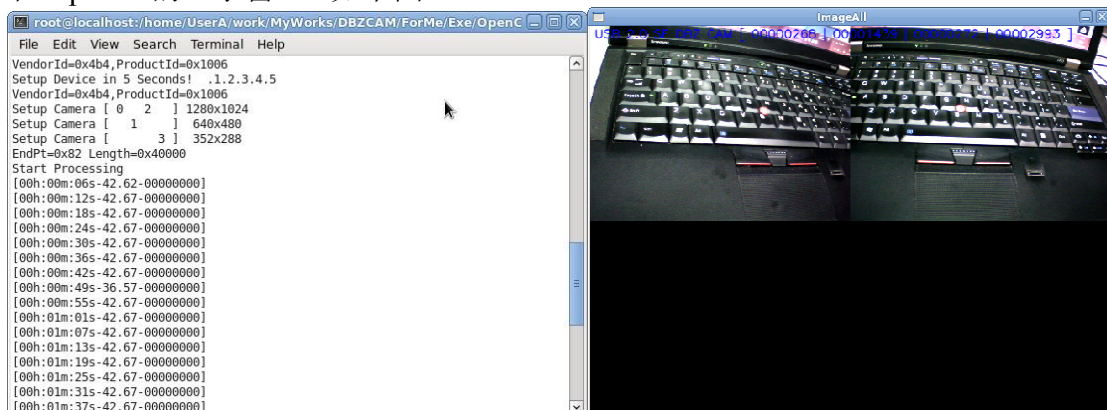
root@localhost:/home/UserA/work/MyWorks/DBZCAM/ForMe/Exe/OpenC

File Edit View Search Terminal Help

VendorId=0x4b4,ProductId=0x1006
Setup Device in 5 Seconds! .1.2.3.4.5
VendorId=0x4b4,ProductId=0x1006
Setup Camera [ 0 2 ] 1280x1024
Setup Camera [ 1 ] 640x480
Setup Camera [ 3 ] 352x288
EndPt=0x82 Length=0x40000
Start Processing
[00h:00m:06s-42.62-00000000]
[00h:00m:12s-42.67-00000000]
[00h:00m:18s-42.67-00000000]
[00h:00m:24s-42.67-00000000]
[00h:00m:30s-42.67-00000000]
[00h:00m:36s-42.67-00000000]
[00h:00m:42s-42.67-00000000]
[00h:00m:49s-36.57-00000000]
[00h:00m:55s-42.67-00000000]
[00h:01m:01s-42.67-00000000]
[00h:01m:07s-42.67-00000000]
[00h:01m:13s-42.67-00000000]
[00h:01m:19s-42.67-00000000]
[00h:01m:25s-42.67-00000000]
[00h:01m:31s-42.67-00000000]
[00h:01m:37s-42.67-00000000]

ImageAll

USB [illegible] DBZ CAM [ 00000266 | 00001438 | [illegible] | 00002993 ]